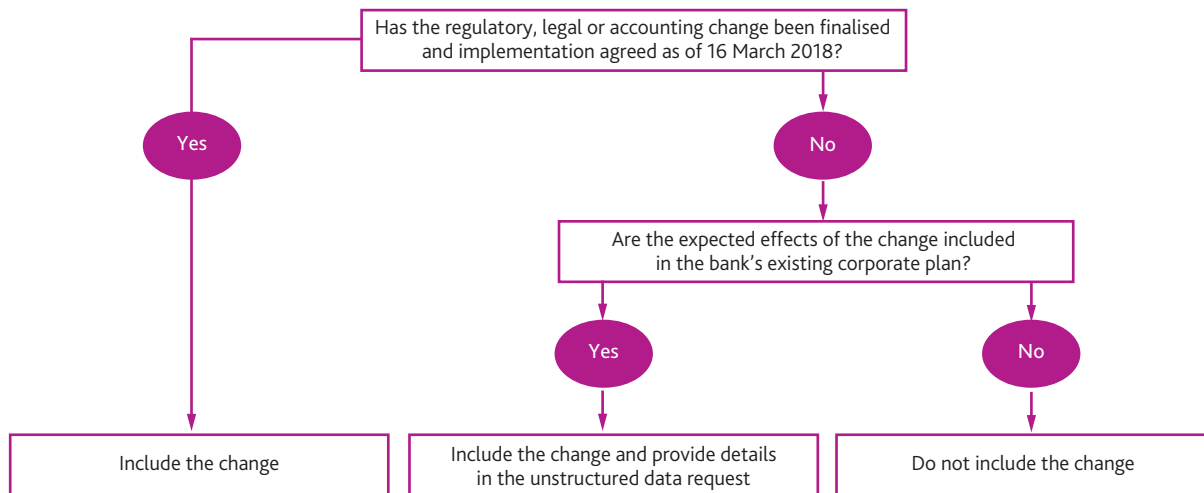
Has the regulatory, legal or accounting change been finalised and implementation agreed as of 16 March 2018?

Yes

No

Are the expected effects of the change included in the bank's existing corporate plan?

Yes

No

Include the change

Include the change and provide details in the unstructured data request

Do not include the change